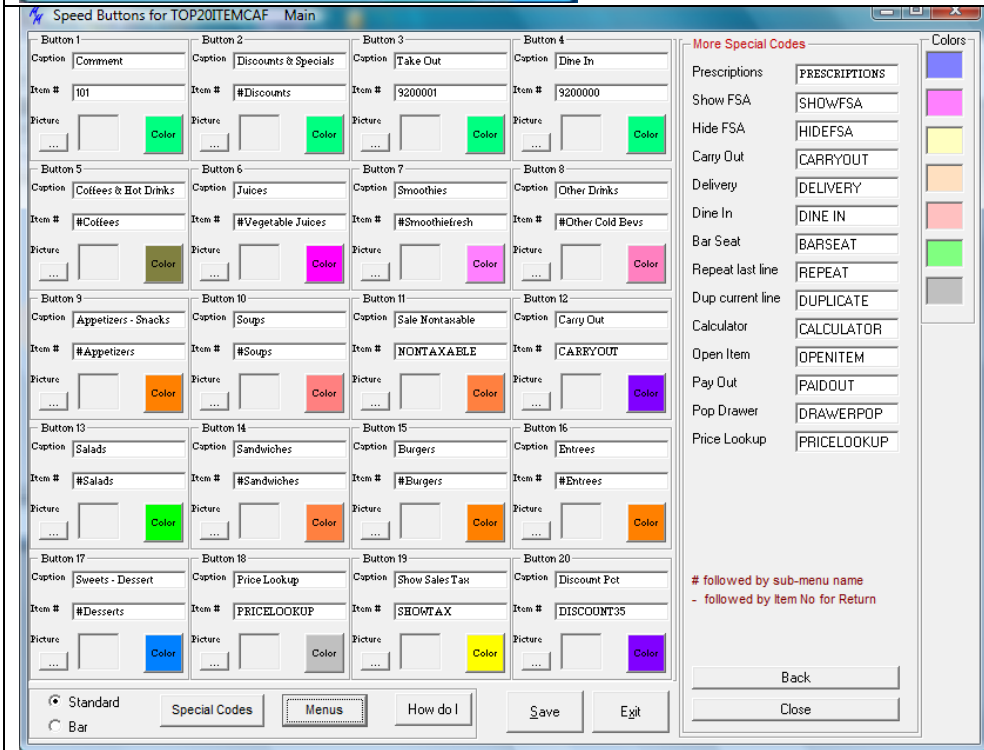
Speed Buttons for TOP20ITEMCAF Main

Button 1
Caption Comment
Item # 101
Picture ...
Color

Button 2
Caption Discounts & Specials
Item # #Discounts
Picture ...
Color

Button 3
Caption Take Out
Item # 9200001
Picture ...
Color

Button 4
Caption Dine In
Item # 9200000
Picture ...
Color

Button 5
Caption Coffees & Hot Drinks
Item # #Coffees
Picture ...
Color

Button 6
Caption Juices
Item # #Vegetable Juices
Picture ...
Color

Button 7
Caption Smoothies
Item # #Smoothiefresh
Picture ...
Color

Button 8
Caption Other Drinks
Item # #Other Cold Bevs
Picture ...
Color

Button 9
Caption Appetizers - Snacks
Item # #Appetizers
Picture ...
Color

Button 10
Caption Soups
Item # #Soups
Picture ...
Color

Button 11
Caption Sale Nontaxable
Item # NONTAXABLE
Picture ...
Color

Button 12
Caption Carry Out
Item # CARRYOUT
Picture ...
Color

Button 13
Caption Salads
Item # #Salads
Picture ...
Color

Button 14
Caption Sandwiches
Item # #Sandwiches
Picture ...
Color

Button 15
Caption Burgers
Item # #Burgers
Picture ...
Color

Button 16
Caption Entrees
Item # #Entrees
Picture ...
Color

Button 17
Caption Sweets - Dessert
Item # #Desserts
Picture ...
Color

Button 18
Caption Price Lookup
Item # PRICELOOKUP
Picture ...
Color

Button 19
Caption Show Sales Tax
Item # SHOWTAX
Picture ...
Color

Button 20
Caption Discount Pct
Item # DISCOUNT35
Picture ...
Color

More Special Codes
| | |
|---|---|
| Prescriptions | PRESCRIPTIONS |
| Show FSA | SHOWFSA |
| Hide FSA | HIDEFSA |
| Carry Out | CARRYOUT |
| Delivery | DELIVERY |
| Dine In | DINE IN |
| Bar Seat | BARSEAT |
| Repeat last line | REPEAT |
| Dup current line | DUPLICATE |
| Calculator | CALCULATOR |
| Open Item | OPENITEM |
| Pay Out | PAIDOUT |
| Pop Drawer | DRAWERPOP |
| Price Lookup | PRICELOOKUP |

# followed by sub-menu name
- followed by Item No for Return

Back
Close

Colors

Standard
Bar
Special Codes
Menus
How do I
Save
Exit